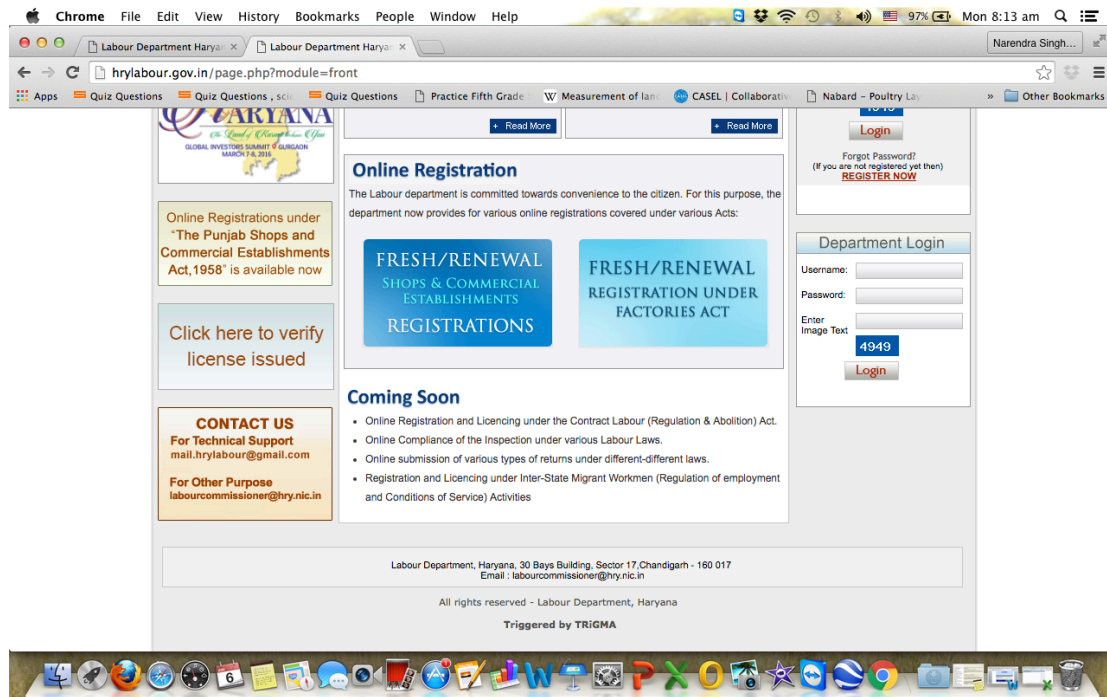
Chrome File Edit View History Bookmarks People Window Help

97% Mon 8:13 am

Labour Department Haryan ×

Labour Department Haryan ×

Narendra Singh...

hrylabour.gov.in/page.php?module=front

Apps Quiz Questions Quiz Questions , sci Quiz Questions Practice Fifth Grade Measurement of lan CASEL | Collaborativ Nabard - Poultry Lay » Other Bookmarks

ARYANA

GLOBAL INVESTORS SUMMIT GURGAON MARCH 7-8, 2016

+ Read More

+ Read More

Login

Forgot Password?
(If you are not registered yet then)
REGISTER NOW

Online Registration

The Labour department is committed towards convenience to the citizen. For this purpose, the department now provides for various online registrations covered under various Acts:

FRESH/RENEWAL
SHOPS & COMMERCIAL ESTABLISHMENTS
REGISTRATIONS

FRESH/RENEWAL
REGISTRATION UNDER FACTORIES ACT

Online Registrations under "The Punjab Shops and Commercial Establishments Act,1958" is available now

Click here to verify license issued

Department Login

Username:

Password:

Enter Image Text

4949

Login

Coming Soon

• Online Registration and Licencing under the Contract Labour (Regulation & Abolition) Act.
• Online Compliance of the Inspection under various Labour Laws.
• Online submission of various types of returns under different-different laws.
• Registration and Licencing under Inter-State Migrant Workmen (Regulation of employment and Conditions of Service) Activities

CONTACT US
For Technical Support
mail.hrylabour@gmail.com

For Other Purpose
labourcommissioner@hry.nic.in

Labour Department, Haryana, 30 Bays Building, Sector 17,Chandigarh - 160 017
Email : labourcommissioner@hry.nic.in

All rights reserved - Labour Department, Haryana

Triggered by TRiGMA